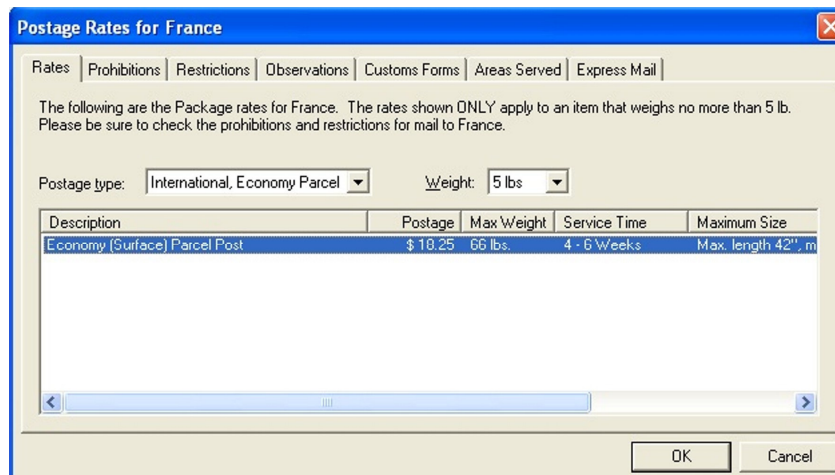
Postage Rates for France

Rates | Prohibitions | Restrictions | Observations | Customs Forms | Areas Served | Express Mail

The following are the Package rates for France. The rates shown ONLY apply to an item that weighs no more than 5 lb. Please be sure to check the prohibitions and restrictions for mail to France.

Postage type: International, Economy Parcel

Weight: 5 lbs

| Description | Postage | Max Weight | Service Time | Maximum Size |
|---|---|---|---|---|
| Economy (Surface) Parcel Post | \$ 18.25 | 66 lbs. | 4 - 6 Weeks | Max. length 42", m |

OK

Cancel